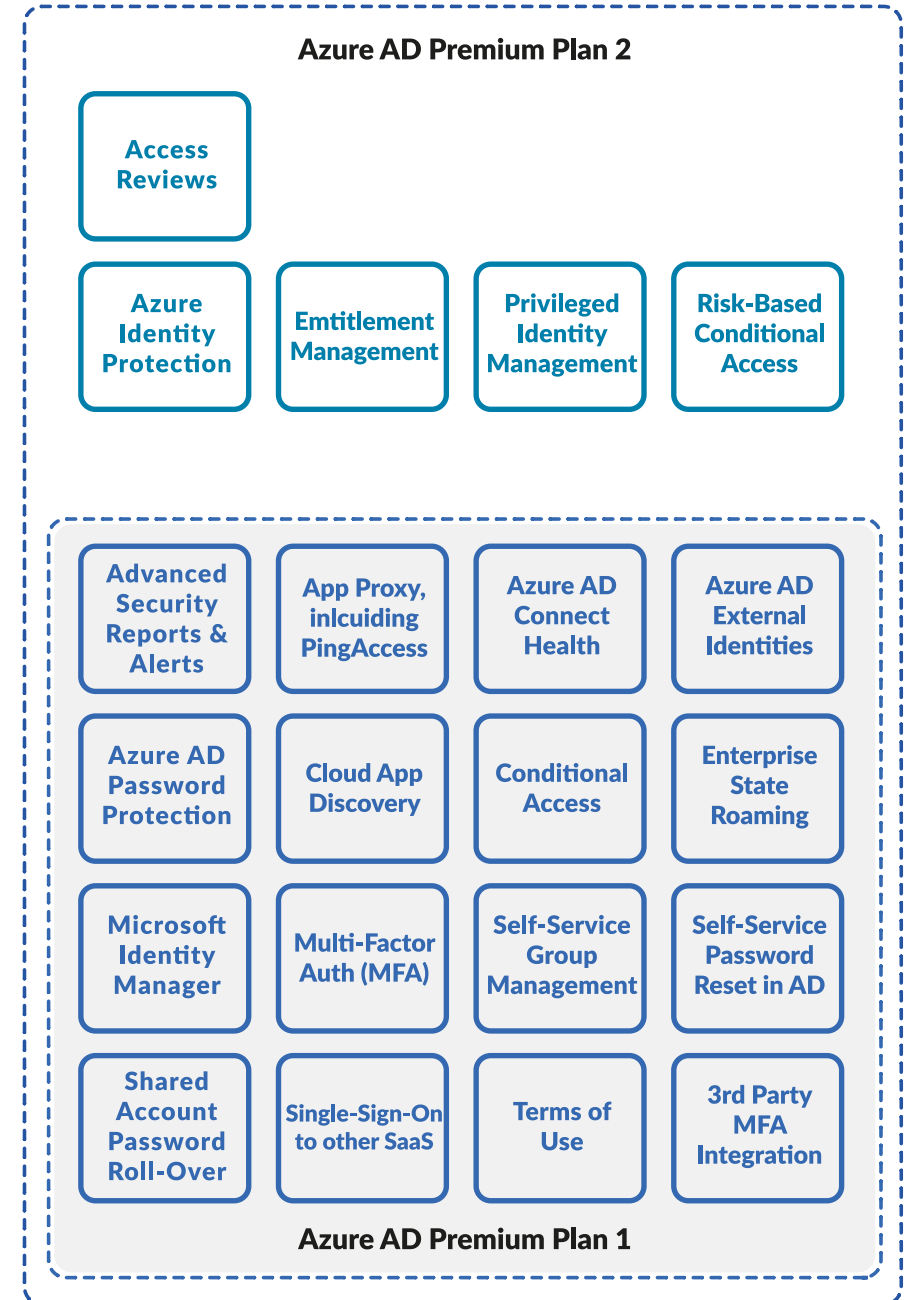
Azure AD Premium Plan 2

Access Reviews

Azure Identity Protection

Emtitlement Management

Privileged Identity Management

Risk-Based Conditional Access

Advanced Security Reports & Alerts

App Proxy, inlcuiding PingAccess

Azure AD Connect Health

Azure AD External Identities

Azure AD Password Protection

Cloud App Discovery

Conditional Access

Enterprise State Roaming

Microsoft Identity Manager

Multi-Factor Auth (MFA)

Self-Service Group Management

Self-Service Password Reset in AD

Shared Account Password Roll-Over

Single-Sign-On to other SaaS

Terms of Use

3rd Party MFA Integration

Azure AD Premium Plan 1